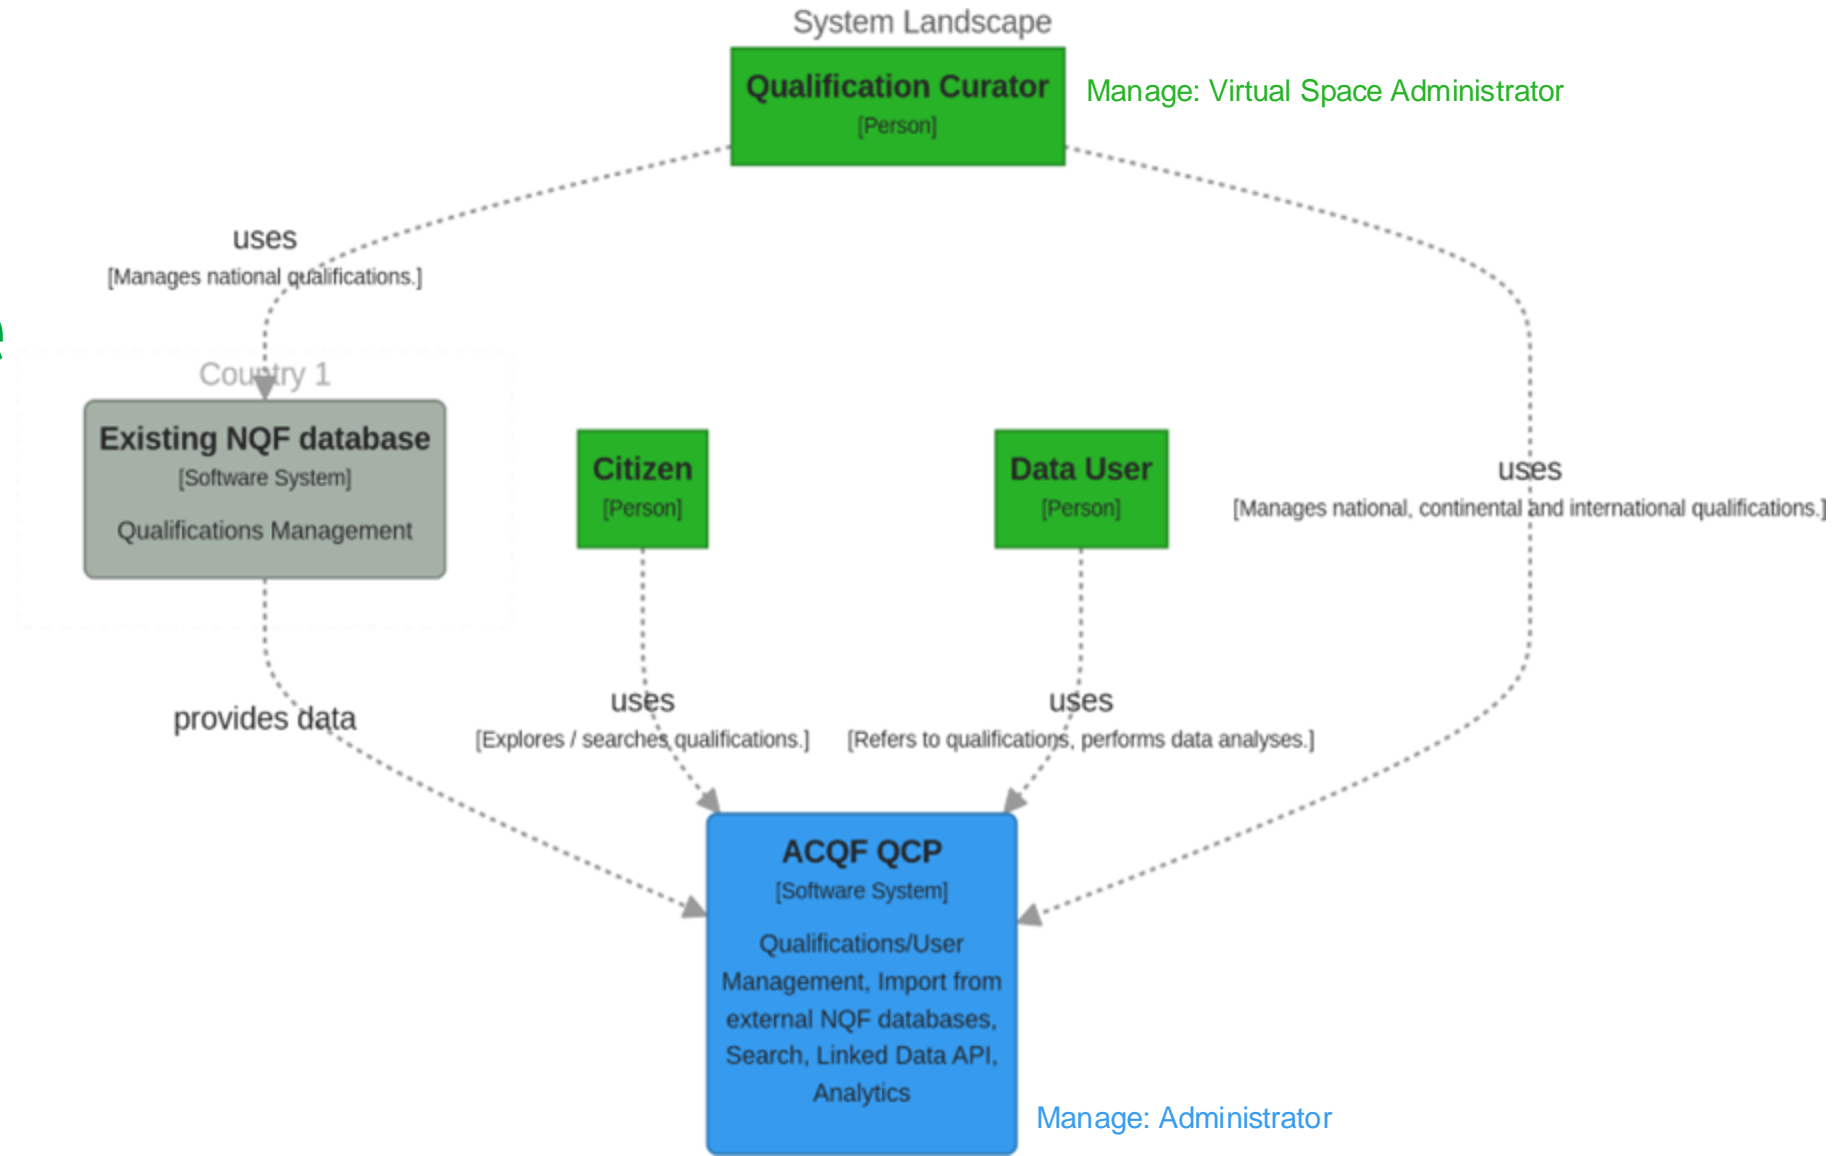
System Landscape

Qualification Curator
[Person]

Manage: Virtual Space Administrator

uses
[Manages national qualifications.]

Country 1

Existing NQF database
[Software System]
Qualifications Management

Citizen
[Person]

Data User
[Person]

uses
[Manages national, continental and international qualifications.]

provides data

uses
[Explores / searches qualifications.]

uses
[Refers to qualifications, performs data analyses.]

ACQF QCP
[Software System]
Qualifications/User Management, Import from external NQF databases, Search, Linked Data API, Analytics

Manage: Administrator